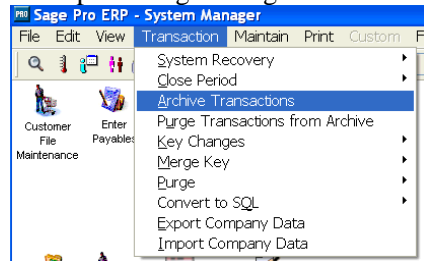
Sage Pro ERP - System Manager
File Edit View Transaction Maintain Print Custom F
Customer File Maintenance
Enter Payables
System Recovery
Close Period
Archive Transactions
Purge Transactions from Archive
Key Changes
Merge Key
Purge
Convert to SQL
Export Company Data
Import Company Data